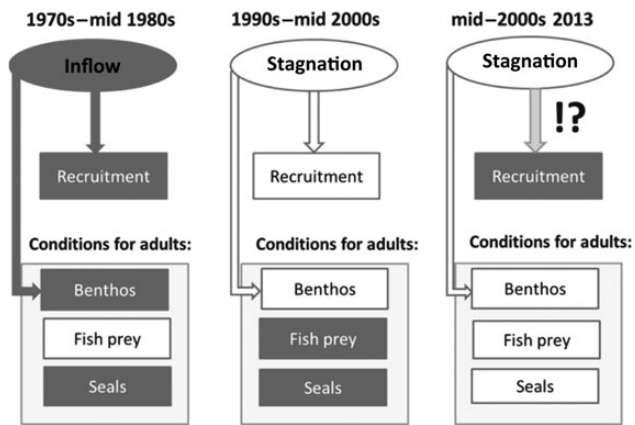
1970s–mid 1980s

Inflow

Recruitment

Conditions for adults:

Benthos

Fish prey

Seals

1990s–mid 2000s

Stagnation

Recruitment

Conditions for adults:

Benthos

Fish prey

Seals

mid–2000s 2013

Stagnation

!?

Recruitment

Conditions for adults:

Benthos

Fish prey

Seals